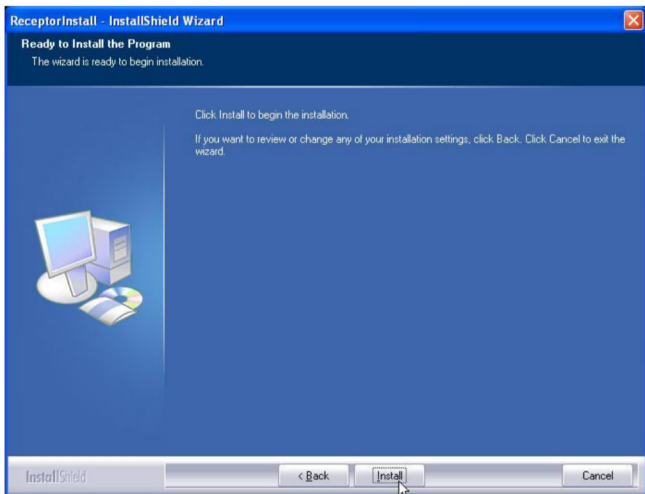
ReceptorInstall - InstallShield Wizard

Ready to Install the Program
The wizard is ready to begin installation.

Click Install to begin the installation.

If you want to review or change any of your installation settings, click Back. Click Cancel to exit the wizard.

InstallShield

< Back

Install

Cancel